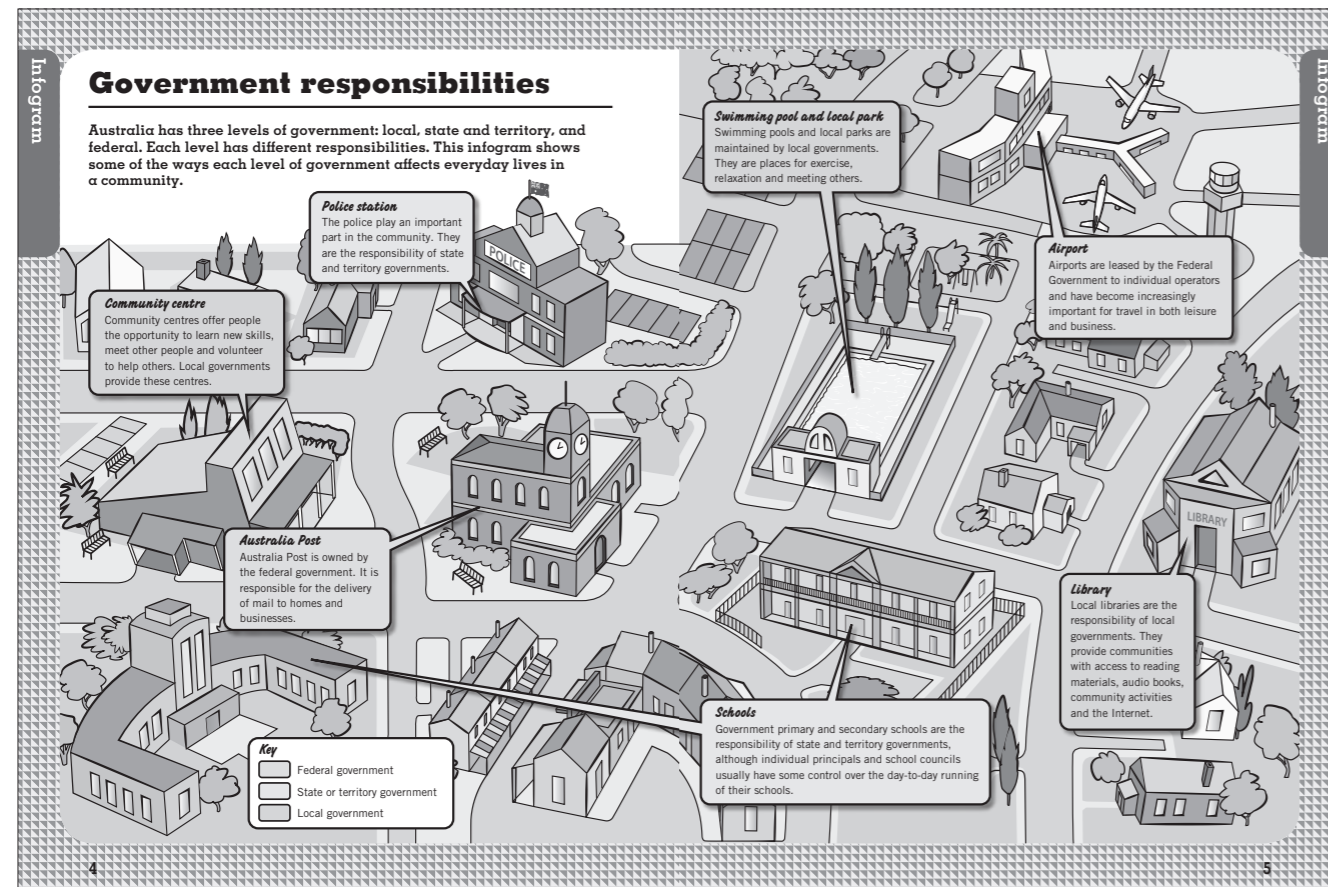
Infogram

Government responsibilities

Australia has three levels of government: local, state and territory, and federal. Each level has different responsibilities. This infogram shows some of the ways each level of government affects everyday lives in a community.

Police station
The police play an important part in the community. They are the responsibility of state and territory governments.

POLICE

Community centre
Community centres offer people the opportunity to learn new skills, meet other people and volunteer to help others. Local governments provide these centres.

Australia Post
Australia Post is owned by the federal government. It is responsible for the delivery of mail to homes and businesses.

Key
Federal government
State or territory government
Local government

4

Infogram

Swimming pool and local park
Swimming pools and local parks are maintained by local governments. They are places for exercise, relaxation and meeting others.

Airport
Airports are leased by the Federal Government to individual operators and have become increasingly important for travel in both leisure and business.

LIBRARY

Library
Local libraries are the responsibility of local governments. They provide communities with access to reading materials, audio books, community activities and the Internet.

Schools
Government primary and secondary schools are the responsibility of state and territory governments, although individual principals and school councils usually have some control over the day-to-day running of their schools.

5